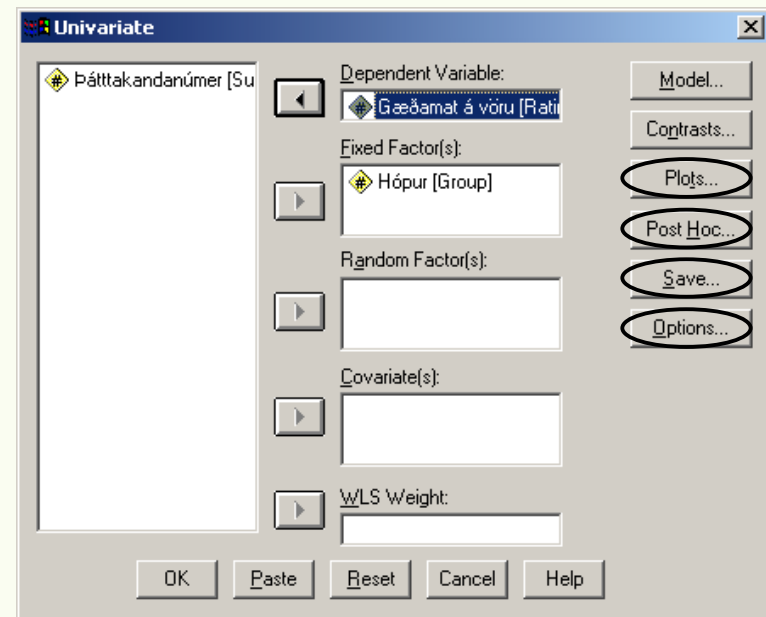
Univariate

Þátttakandanúmer [Su

Dependent Variable:
Gæðamat á vöru [Ratin

Fixed Factor(s):
Hópur [Group]

Random Factor(s):

Covariate(s):

WLS Weight:

Model...
Contrasts...
Plots...
Post Hoc...
Save...
Options...

OK
Paste
Reset
Cancel
Help